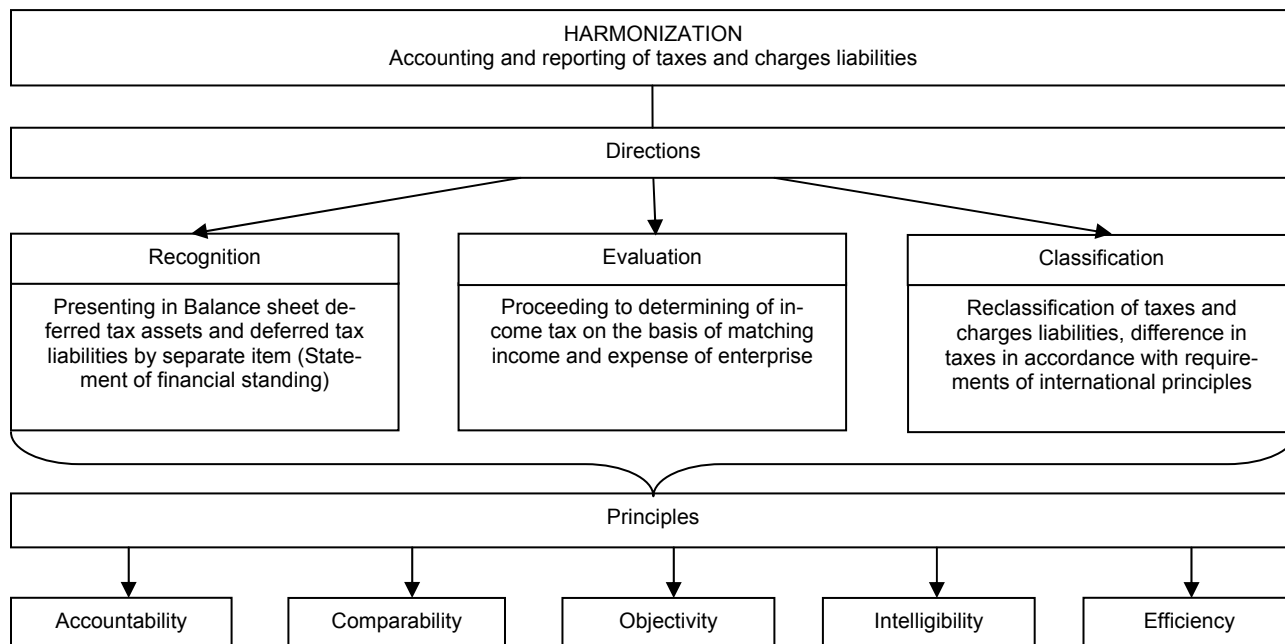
HARMONIZATION
Accounting and reporting of taxes and charges liabilities

Directions

Recognition

Presenting in Balance sheet deferred tax assets and deferred tax liabilities by separate item (Statement of financial standing)

Evaluation

Proceeding to determining of income tax on the basis of matching income and expense of enterprise

Classification

Reclassification of taxes and charges liabilities, difference in taxes in accordance with requirements of international principles

Principles

Accountability

Comparability

Objectivity

Intelligibility

Efficiency